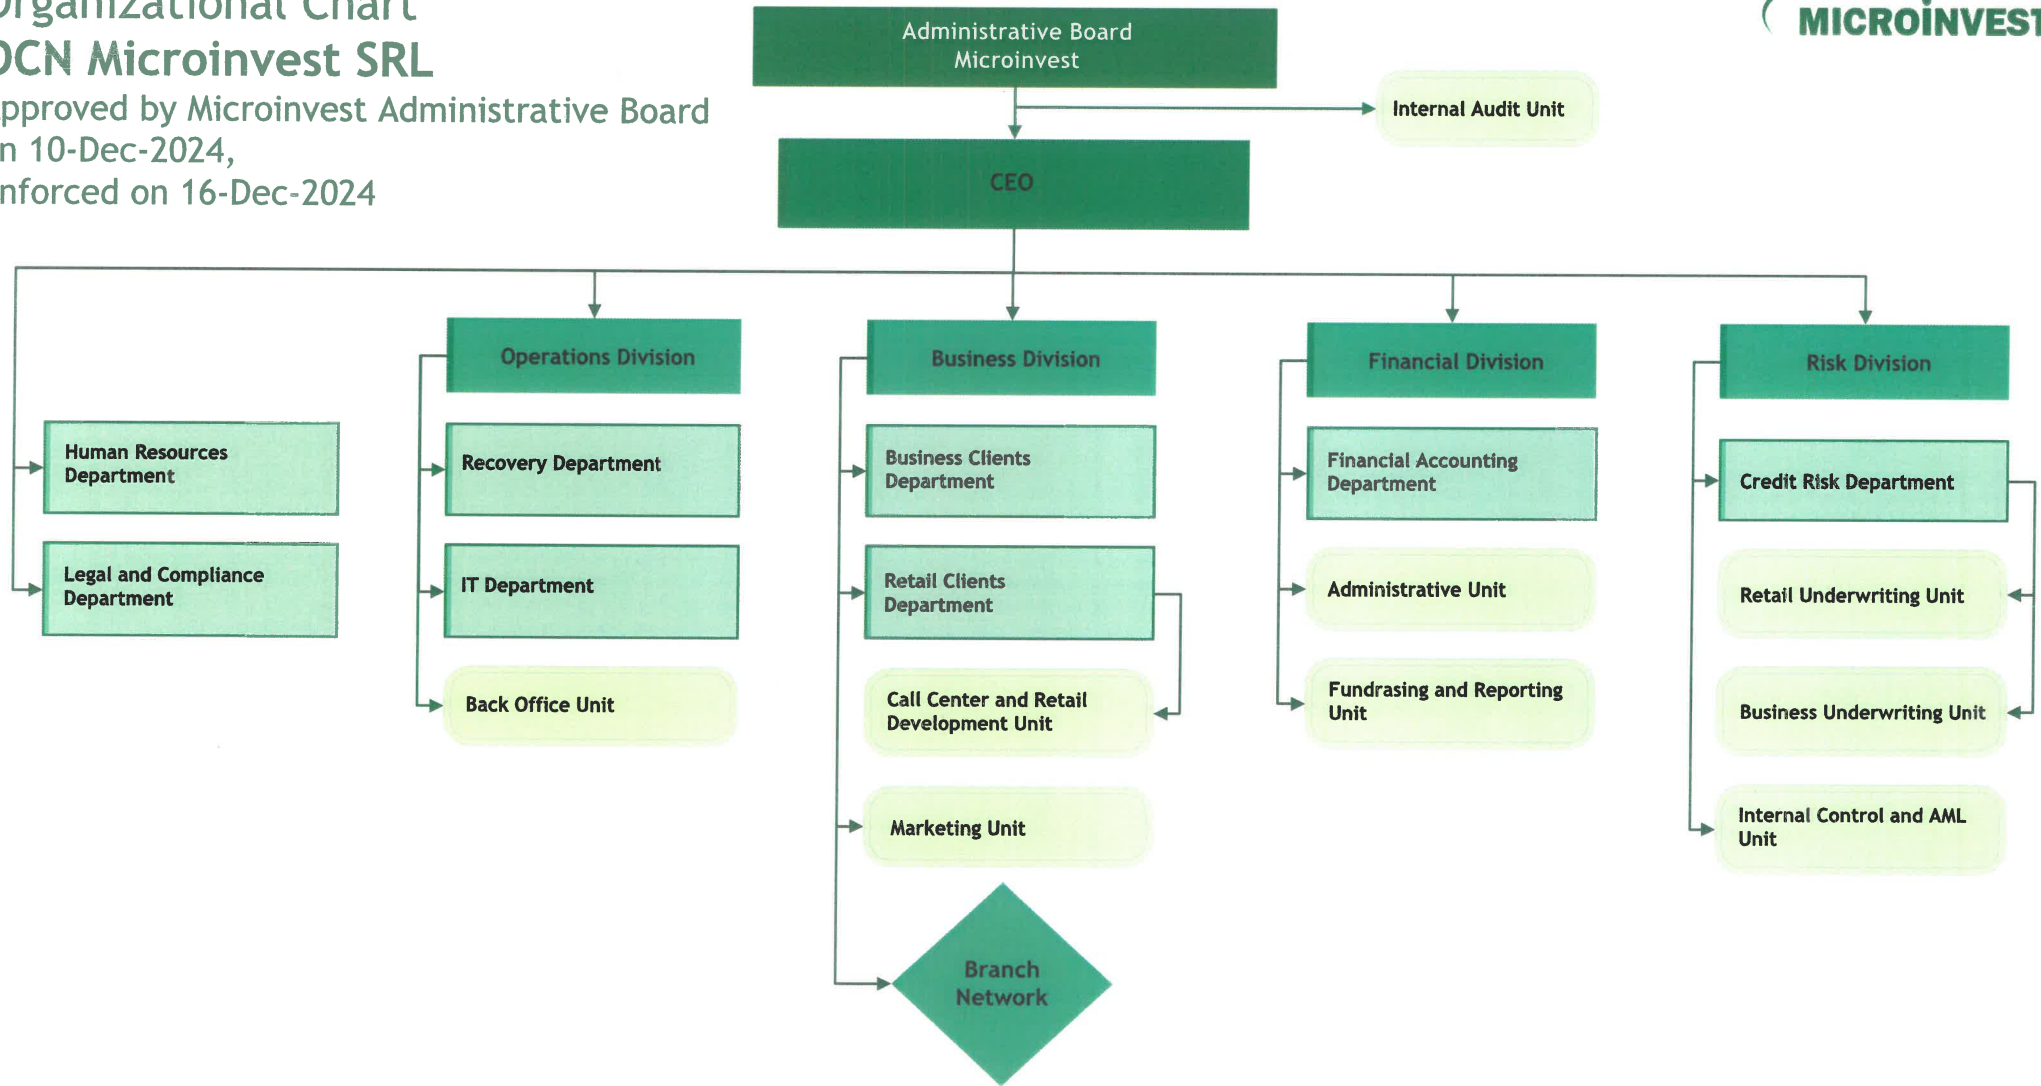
rganizational Chart
CN Microinvest SRL
pproved by Microinvest Administrative Board
n 10-Dec-2024,
nforced on 16-Dec-2024

MICROINVEST

Administrative Board Microinvest

Internal Audit Unit

CEO

Human Resources Department

Legal and Compliance Department

Operations Division

Recovery Department

IT Department

Back Office Unit

Business Division

Business Clients Department

Retail Clients Department

Call Center and Retail Development Unit

Marketing Unit

Branch Network

Financial Division

Financial Accounting Department

Administrative Unit

Fundrasing and Reporting Unit

Risk Division

Credit Risk Department

Retail Underwriting Unit

Business Underwriting Unit

Internal Control and AML Unit